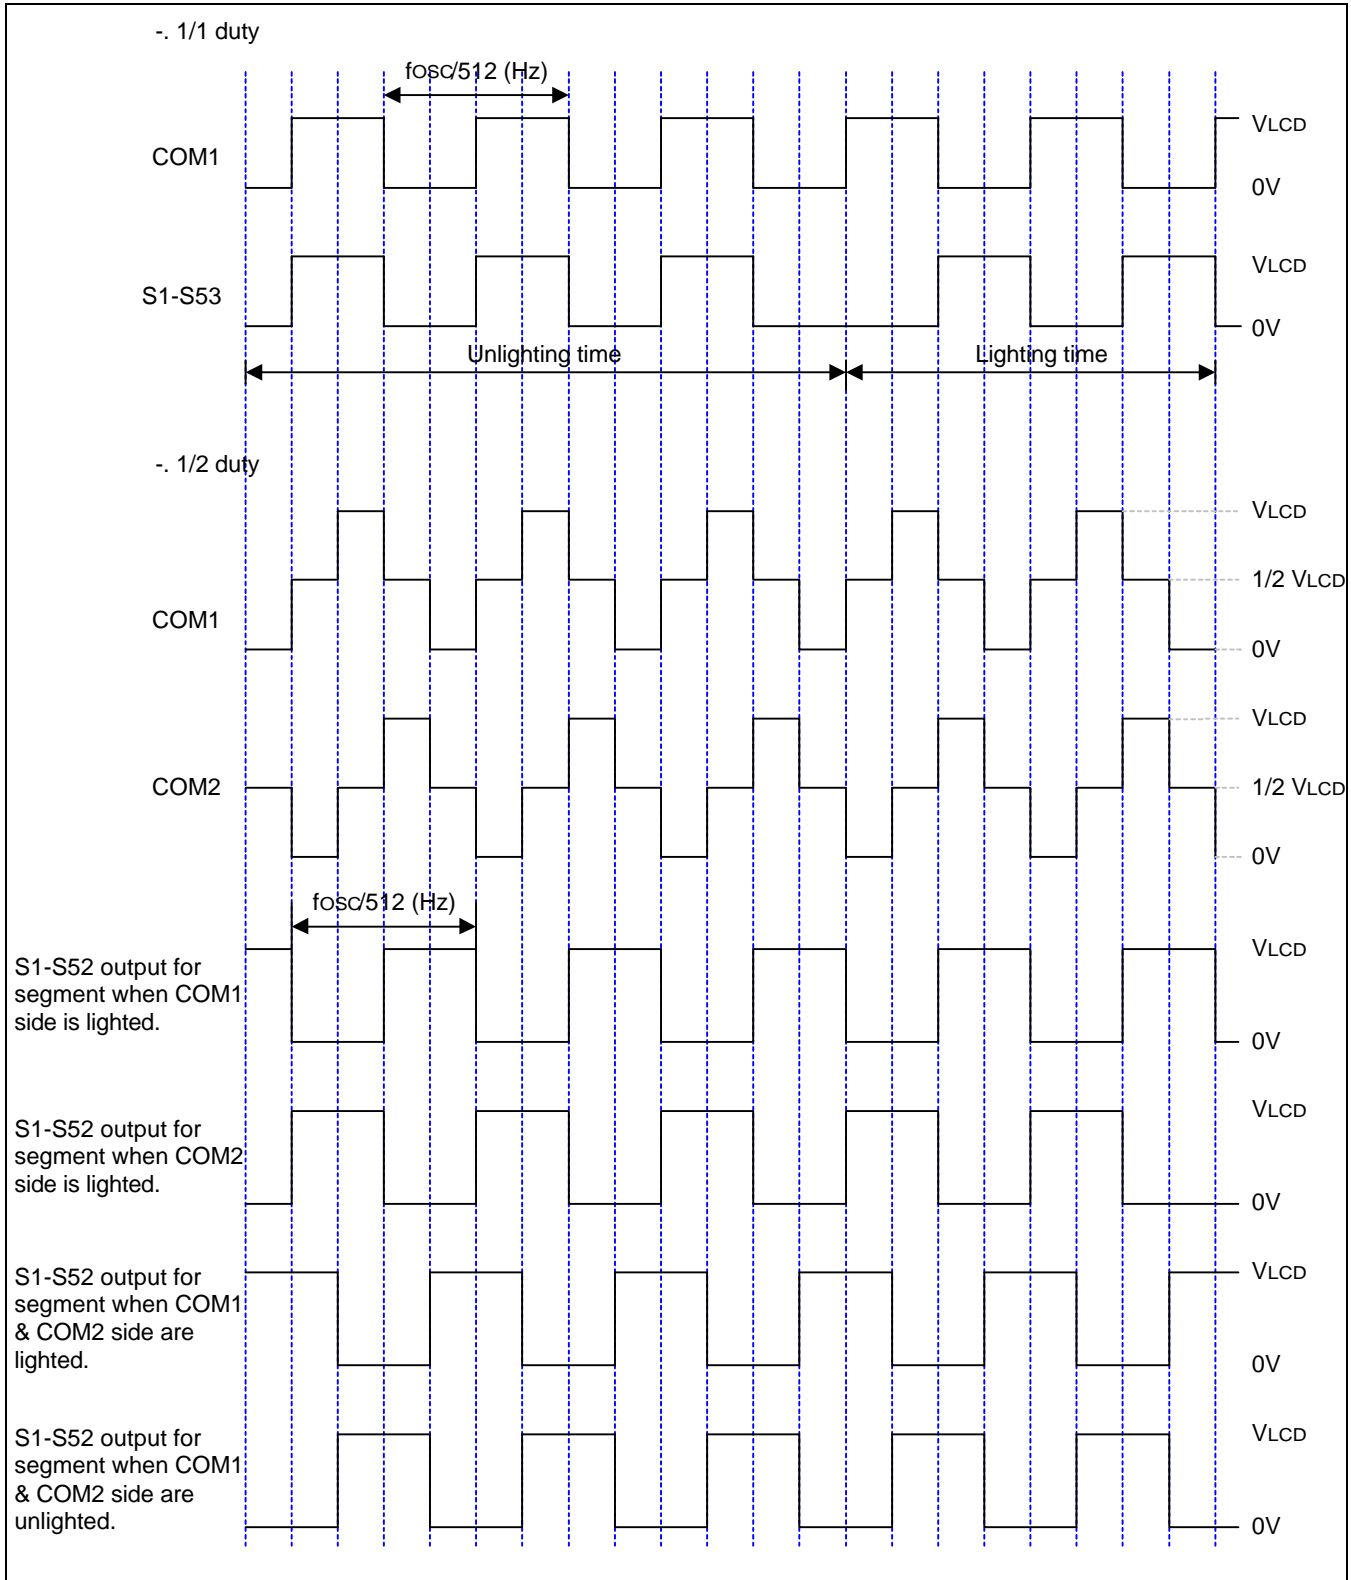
-. 1/1 duty

fosc/512 (Hz)

COM1

VLCD

0V

S1-S53

VLCD

0V

Unlighting time

Lighting time

-. 1/2 duty

VLCD

1/2 VLCD

COM1

0V

VLCD

COM2

1/2 VLCD

0V

fosc/512 (Hz)

VLCD

S1-S52 output for segment when COM1 side is lighted.

0V

VLCD

S1-S52 output for segment when COM2 side is lighted.

0V

S1-S52 output for segment when COM1 & COM2 side are lighted.

VLCD

0V

S1-S52 output for segment when COM1 & COM2 side are unlighted.

VLCD

0V